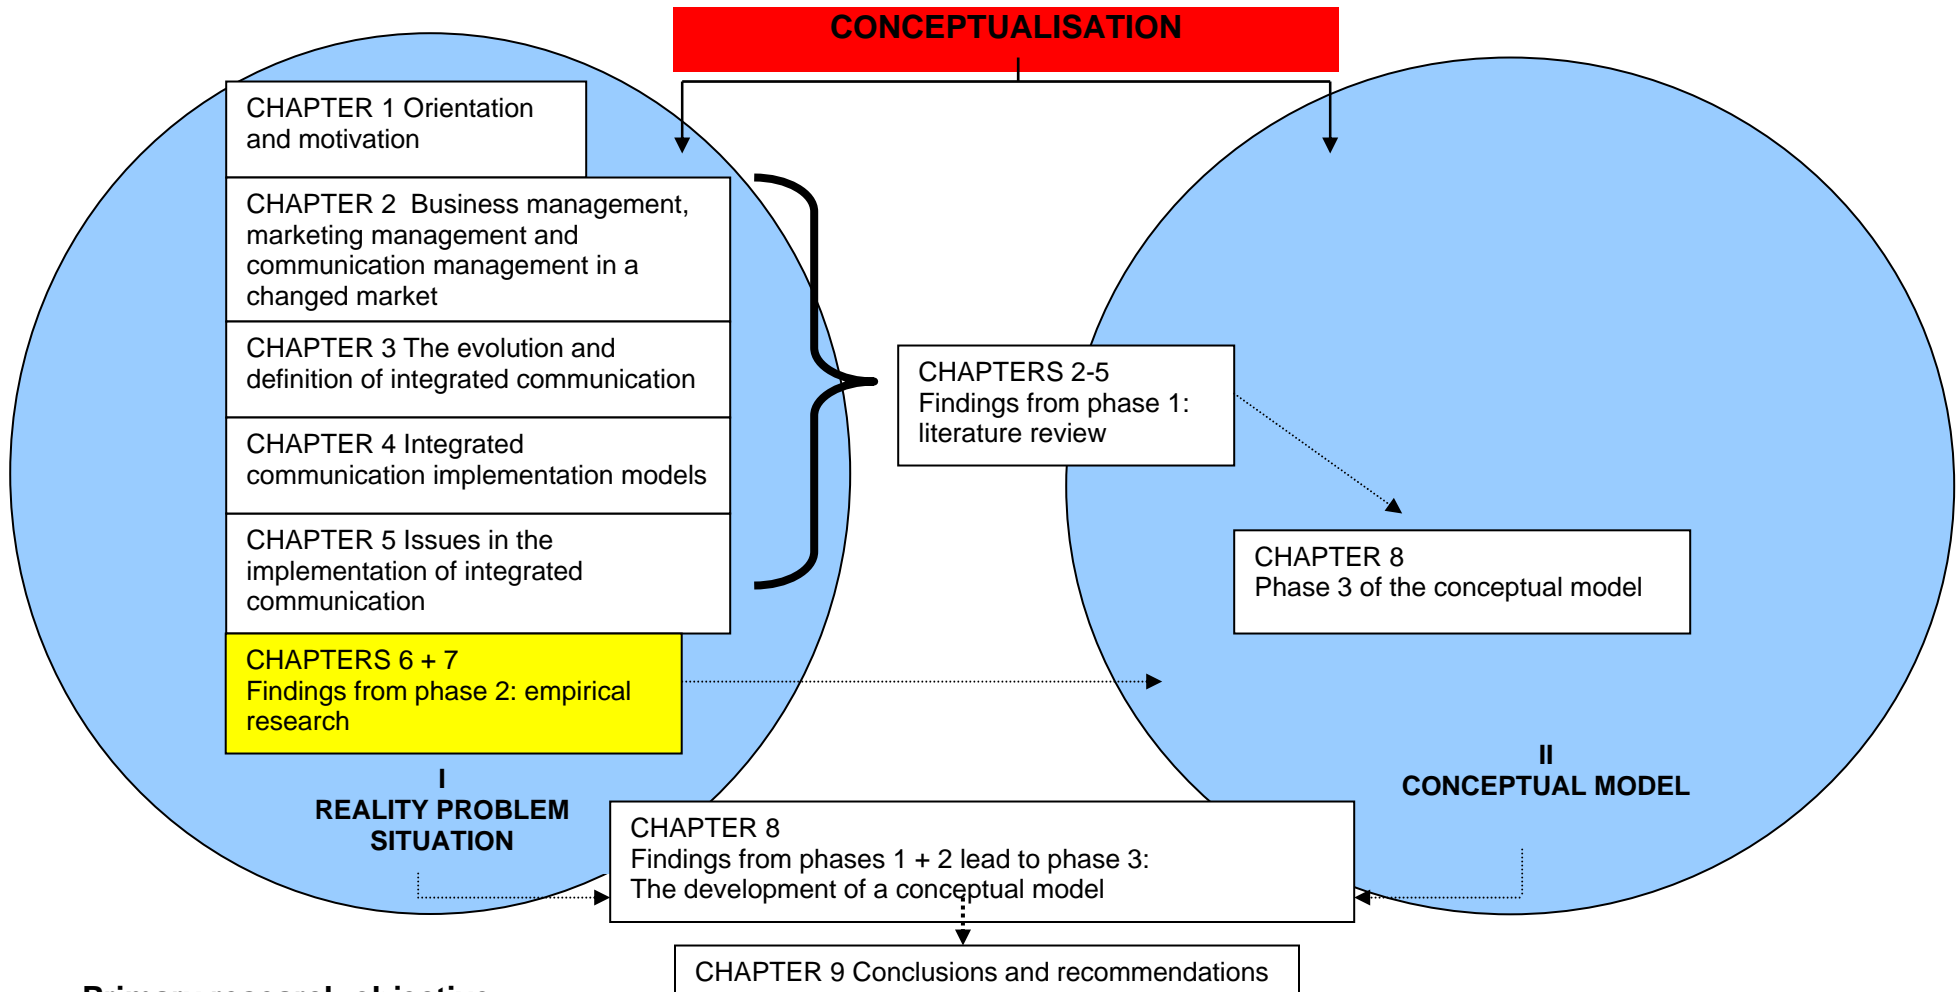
CONCEPTUALISATION

CHAPTER 1 Orientation and motivation

CHAPTER 2 Business management, marketing management and communication management in a changed market

CHAPTER 3 The evolution and definition of integrated communication

CHAPTER 4 Integrated communication implementation models

CHAPTER 5 Issues in the implementation of integrated communication

CHAPTERS 6 + 7
Findings from phase 2: empirical research

I
REALITY PROBLEM SITUATION

CHAPTERS 2-5
Findings from phase 1: literature review

CHAPTER 8
Phase 3 of the conceptual model

II
CONCEPTUAL MODEL

CHAPTER 8
Findings from phases 1 + 2 lead to phase 3:
The development of a conceptual model

CHAPTER 9 Conclusions and recommendations

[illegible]